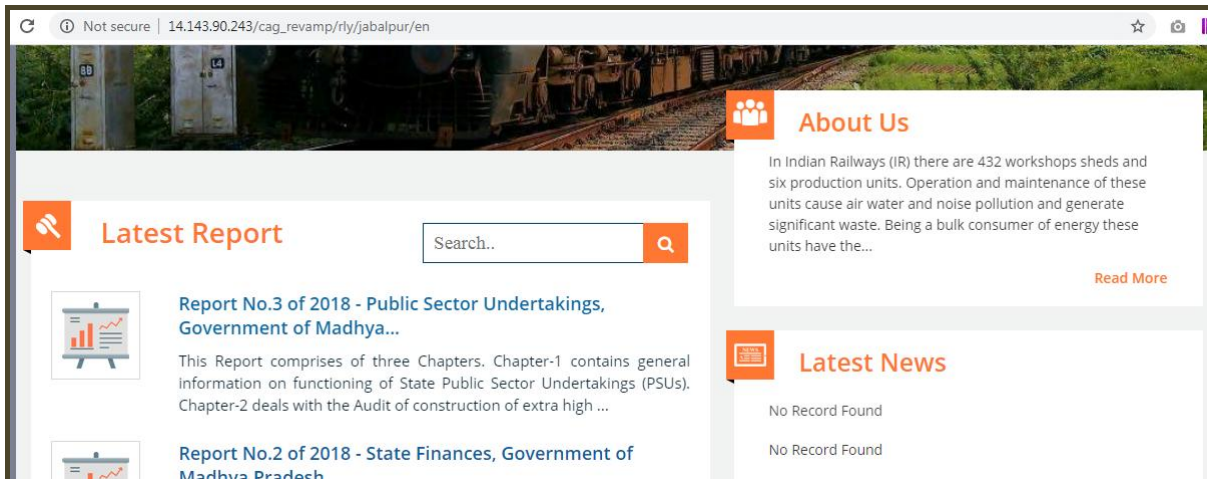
Not secure | 14.143.90.243/cag_revamp/rly/jabalpur/en

About Us

In Indian Railways (IR) there are 432 workshops sheds and six production units. Operation and maintenance of these units cause air water and noise pollution and generate significant waste. Being a bulk consumer of energy these units have the...

Read More

Latest Report

Search..

Report No.3 of 2018 - Public Sector Undertakings, Government of Madhya...

This Report comprises of three Chapters. Chapter-1 contains general information on functioning of State Public Sector Undertakings (PSUs). Chapter-2 deals with the Audit of construction of extra high ...

Report No.2 of 2018 - State Finances, Government of Madhya Pradesh

Latest News

No Record Found

No Record Found